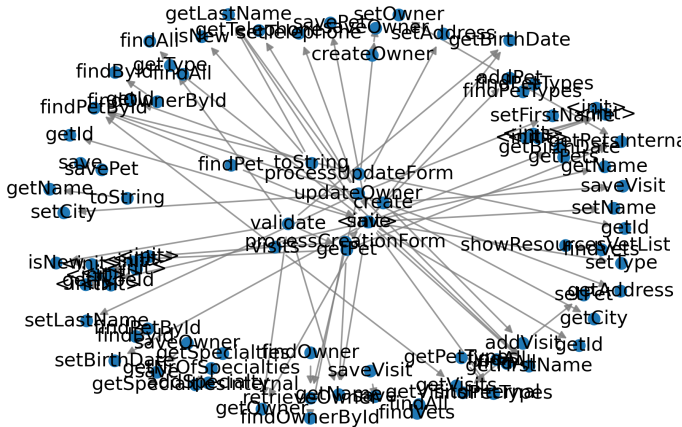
getLastName
setOwner
isNew
savePet
getTelephone
setTelephone
setAddress
getBirthDate
findAll
createOwner
getType
findById
findAll
addPet
findPetTypes
findPetTypes
findOwnerById
findPetById
setFirstName
<init>
<init>
getPetsInternal
getBirthDate
getId
getPets
getName
save
savePet
findPet
toString
processUpdateForm
saveVisit
getName
toString
updateOwner
setName
setCity
create
getId
validate
<init>
save
processCreationForm
showResourcesVetList
findVets
isNew
<init>
visits
getPet
setType
<init>
getId
getAddress
setPet
setLastName
findPetById
getCity
findById
addVisit
getId
saveOwner
findOwner
getFirstName
setBirthDate
getSpecialties
getPetType
getNrOfSpecialties
saveVisit
addSpecialty
getVisits
getSpecialtiesInternal
getVisitsInternal
getPetTypes
retrieveVisits
getOwner
getOwner
findAll
findVets
findOwnerById